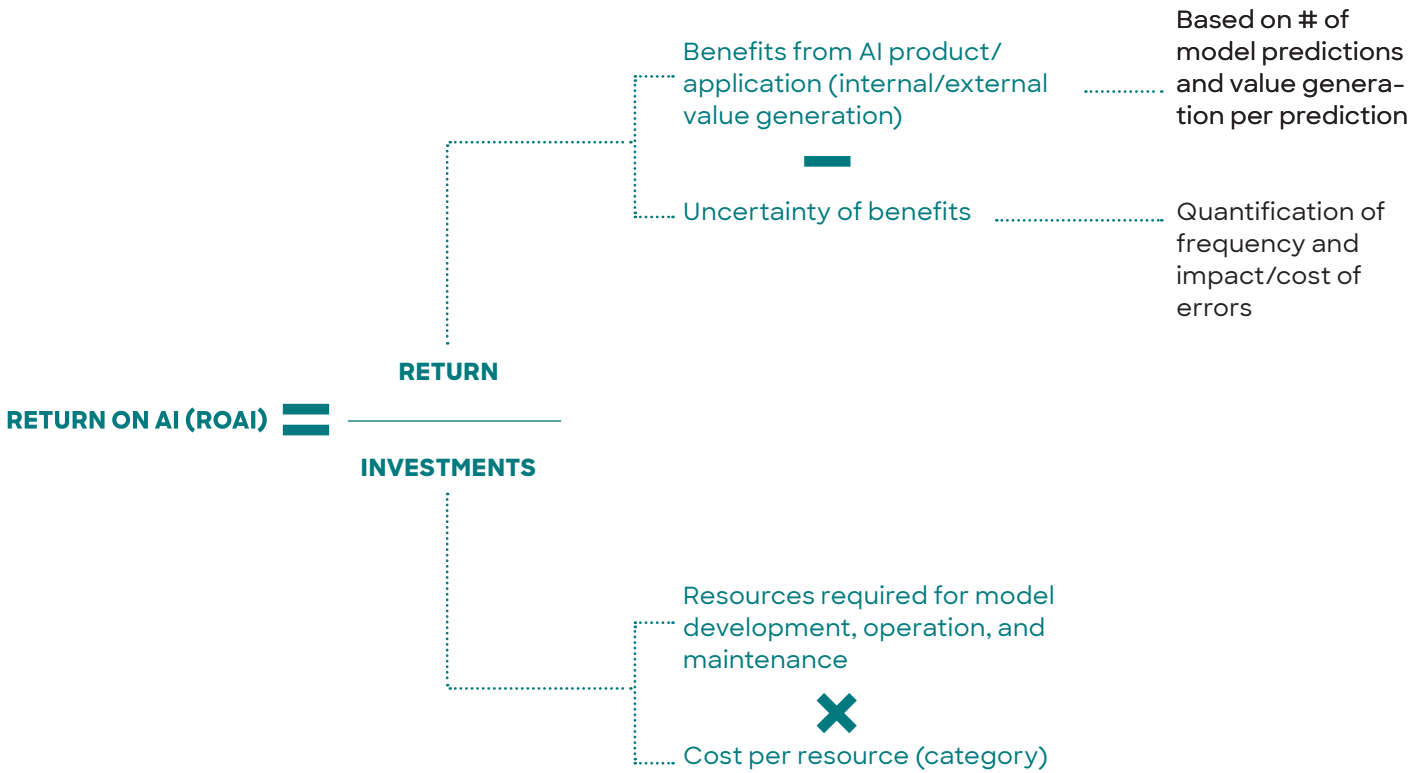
Benefits from AI product/ application (internal/external value generation)

Based on # of model predictions and value generation per prediction

−

Uncertainty of benefits

Quantification of frequency and impact/cost of errors

RETURN

RETURN ON AI (ROAI) =

INVESTMENTS

Resources required for model development, operation, and maintenance

×

Cost per resource (category)